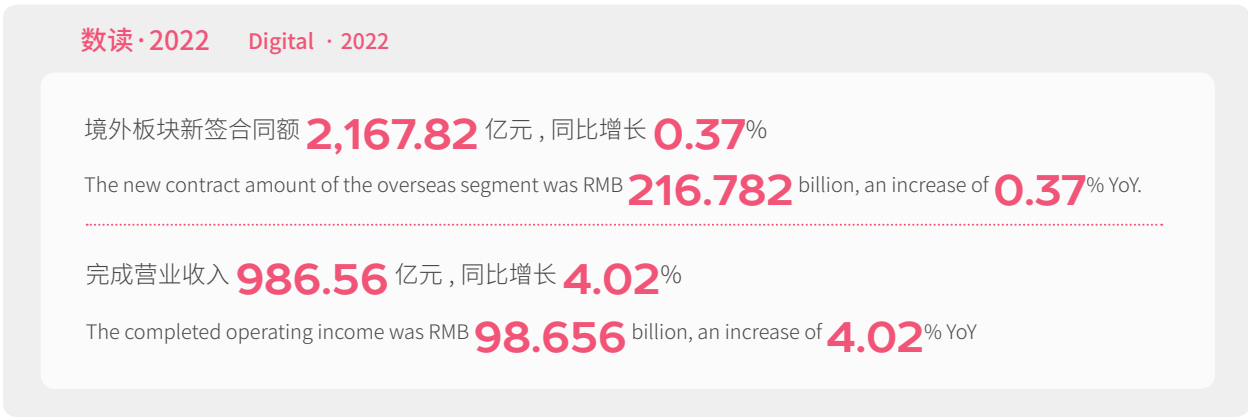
数读·2022 Digital · 2022

境外板块新签合同额 2,167.82 亿元，同比增长 0.37%

The new contract amount of the overseas segment was RMB 216.782 billion, an increase of 0.37% YoY.

完成营业收入 986.56 亿元，同比增长 4.02%

The completed operating income was RMB 98.656 billion, an increase of 4.02% YoY